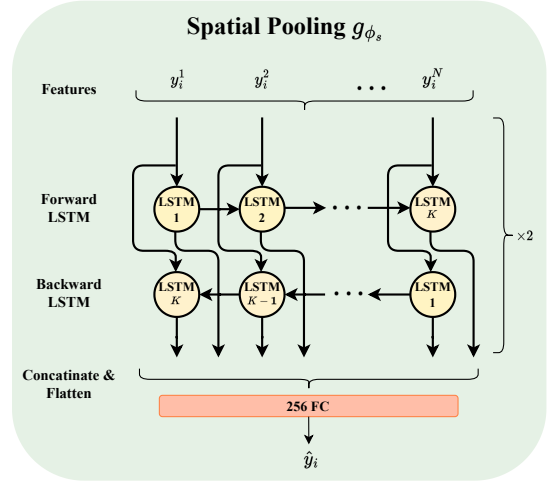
Spatial Pooling $g_{\phi_s}$

Features

$y_i^1$ $y_i^2$ $\cdots$ $y_i^N$

Forward LSTM

LSTM 1

LSTM 2

$\cdots$

LSTM $K$

$\times 2$

Backward LSTM

LSTM $K$

LSTM $K-1$

$\cdots$

LSTM 1

Concatinate & Flatten

256 FC

$\hat{y}_i$